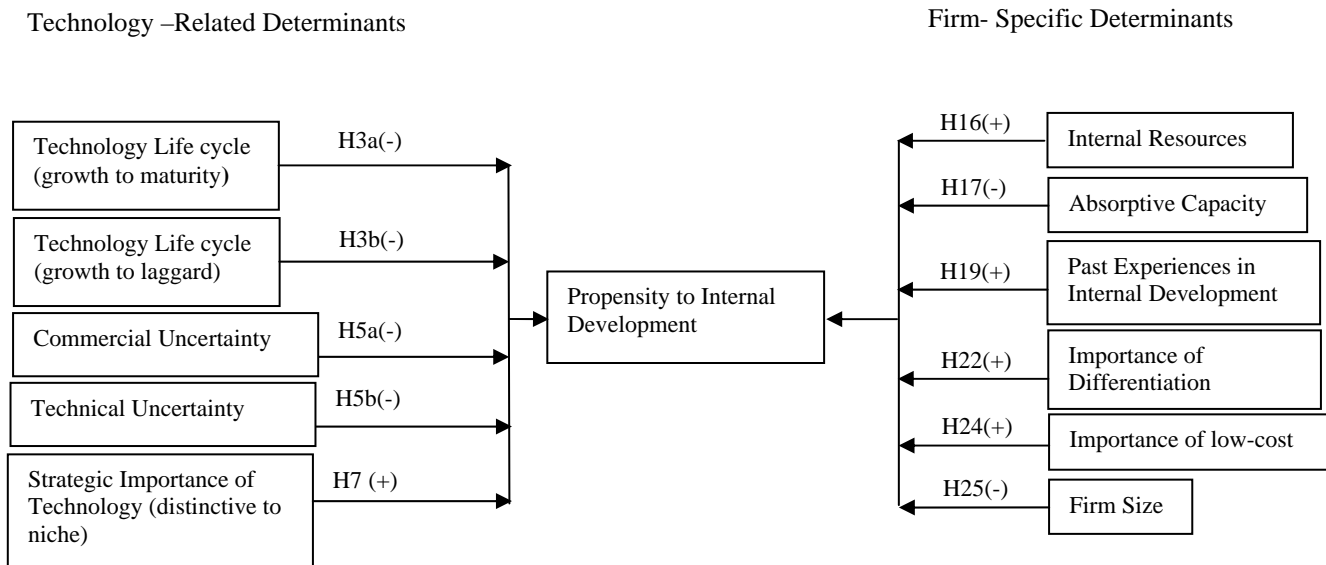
Technology –Related Determinants

Firm- Specific Determinants

Technology Life cycle (growth to maturity)

H3a(-)

Technology Life cycle (growth to laggard)

H3b(-)

Commercial Uncertainty

H5a(-)

Technical Uncertainty

H5b(-)

Strategic Importance of Technology (distinctive to niche)

H7 (+)

Propensity to Internal Development

H16(+)

Internal Resources

H17(-)

Absorptive Capacity

H19(+)

Past Experiences in Internal Development

H22(+)

Importance of Differentiation

H24(+)

Importance of low-cost

H25(-)

Firm Size